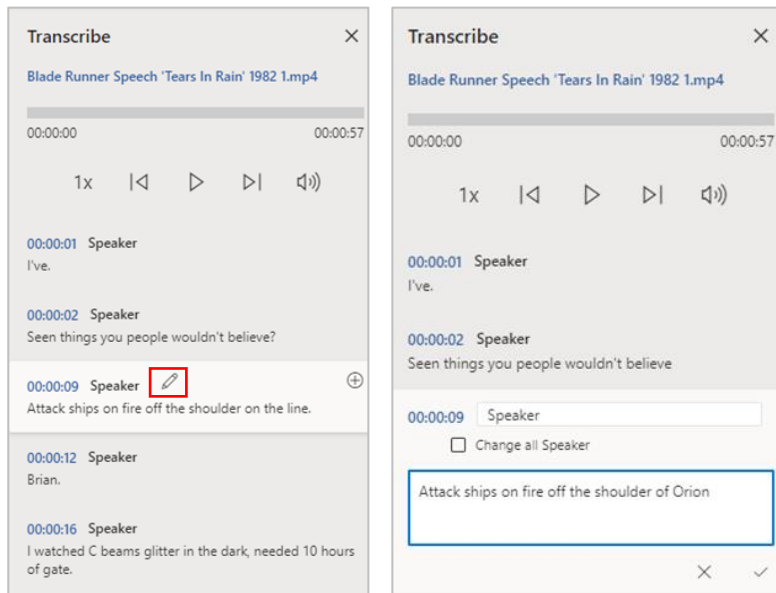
Transcribe

Blade Runner Speech 'Tears In Rain' 1982 1.mp4

00:00:00 00:00:57

1x

00:00:01 Speaker
I've.

00:00:02 Speaker
Seen things you people wouldn't believe?

00:00:09 Speaker
Attack ships on fire off the shoulder on the line.

00:00:12 Speaker
Brian.

00:00:16 Speaker
I watched C beams glitter in the dark, needed 10 hours of gate.

Transcribe

Blade Runner Speech 'Tears In Rain' 1982 1.mp4

00:00:00 00:00:57

1x

00:00:01 Speaker
I've.

00:00:02 Speaker
Seen things you people wouldn't believe

00:00:09 Speaker

Change all Speaker

Attack ships on fire off the shoulder of Orion